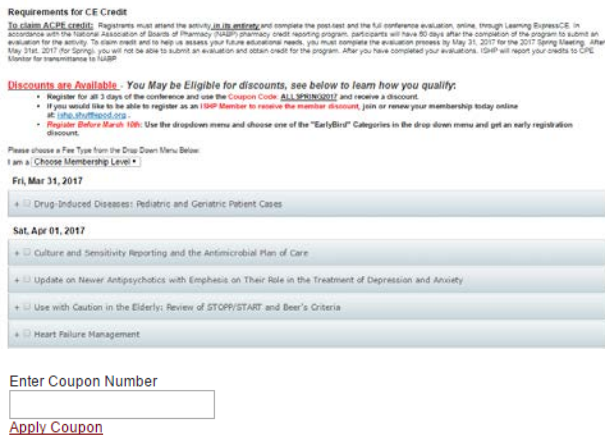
Requirements for CE Credit

To claim ACPE credit: Registrants must attend the activity in its entirety and complete the post-test and the full conference evaluation, online, through Learning ExpressCE. In accordance with the National Association of Boards of Pharmacy (NABP) pharmacy credit reporting program, participants will have 60 days after the completion of the program to submit an evaluation for the activity. To claim credit and to help us assess your future educational needs, you must complete the evaluation process by May 31, 2017 for the 2017 Spring Meeting. After May 31st, 2017 (for Spring), you will not be able to submit an evaluation and obtain credit for the program. After you have completed your evaluations, ISHP will report your credits to CPE Monitor for transmittance to NABP

Discounts are Available - You May be Eligible for discounts, see below to learn how you qualify:

- Register for all 3 days of the conference and use the Coupon Code: ALLSPRING2017 and receive a discount.
- If you would like to be able to register as an ISHP Member to receive the member discount, join or renew your membership today online at: ishp.shuttlepod.org .
- Register Before March 10th: Use the dropdown menu and choose one of the "EarlyBird" Categories in the drop down menu and get an early registration discount.

Please choose a Fee Type from the Drop Down Menu Below:
I am a Choose Membership Level

Fri, Mar 31, 2017

+ Drug-Induced Diseases: Pediatric and Geriatric Patient Cases

Sat, Apr 01, 2017

+ Culture and Sensitivity Reporting and the Antimicrobial Plan of Care

+ Update on Newer Antipsychotics with Emphasis on Their Role in the Treatment of Depression and Anxiety

+ Use with Caution in the Elderly: Review of STOPP/START and Beer's Criteria

+ Heart Failure Management

Enter Coupon Number

Apply Coupon